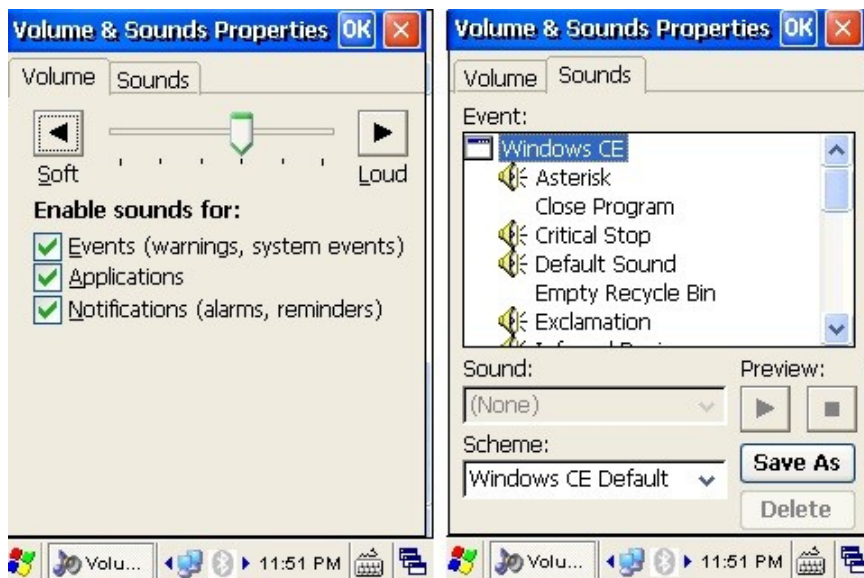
Volume & Sounds Properties OK ×

Volume Sounds

Soft Loud

Enable sounds for:

Events (warnings, system events)

Applications

Notifications (alarms, reminders)

Volu... 11:51 PM

Volume & Sounds Properties OK ×

Volume Sounds

Event:

Windows CE
Asterisk
Close Program
Critical Stop
Default Sound
Empty Recycle Bin
Exclamation
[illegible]

Sound: Preview:

(None)

Scheme:

Windows CE Default

Save As

Delete

Volu... 11:51 PM